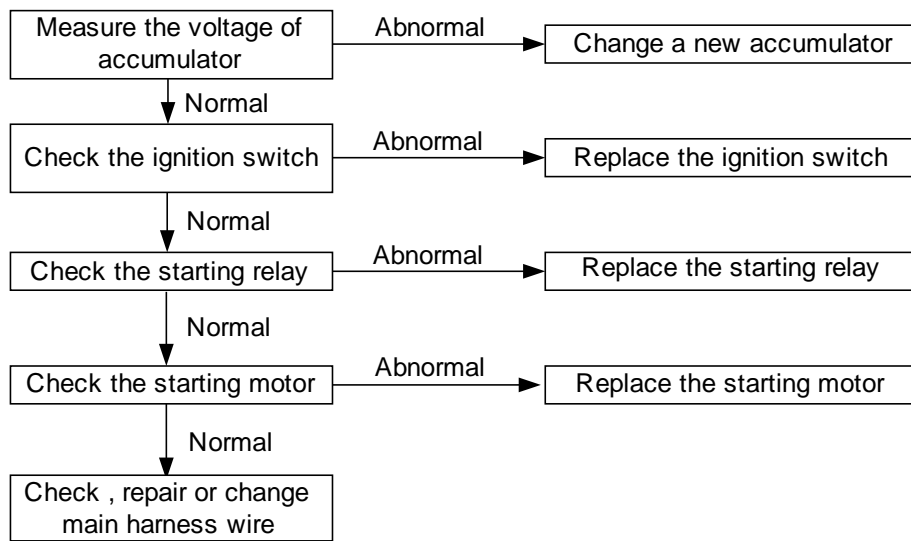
Measure the voltage of accumulator

Abnormal

Change a new accumulator

Normal

Check the ignition switch

Abnormal

Replace the ignition switch

Normal

Check the starting relay

Abnormal

Replace the starting relay

Normal

Check the starting motor

Abnormal

Replace the starting motor

Normal

Check , repair or change main harness wire